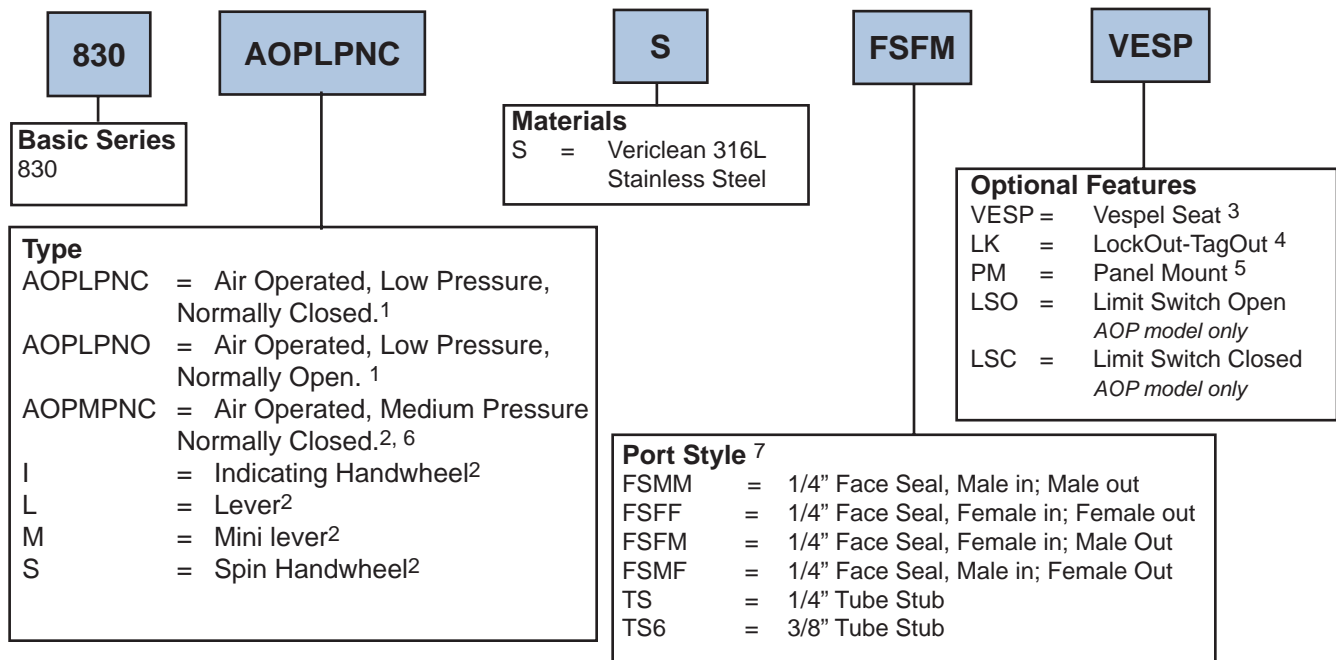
830

AOPLPNC

S

FSFM

VESP

Basic Series
830

Materials
S = Vericlean 316L Stainless Steel

Optional Features
VESP = Vespel Seat $^3$
LK = LockOut-TagOut $^4$
PM = Panel Mount $^5$
LSO = Limit Switch Open
AOP model only
LSC = Limit Switch Closed
AOP model only

Type
AOPLPNC = Air Operated, Low Pressure, Normally Closed.$^1$
AOPLPNO = Air Operated, Low Pressure, Normally Open. $^1$
AOPMPNC = Air Operated, Medium Pressure Normally Closed.$^{2, 6}$
I = Indicating Handwheel$^2$
L = Lever$^2$
M = Mini lever$^2$
S = Spin Handwheel$^2$

Port Style $^7$
FSMM = 1/4" Face Seal, Male in; Male out
FSFF = 1/4" Face Seal, Female in; Female out
FSFM = 1/4" Face Seal, Female in; Male Out
FSMF = 1/4" Face Seal, Male in; Female Out
TS = 1/4" Tube Stub
TS6 = 3/8" Tube Stub